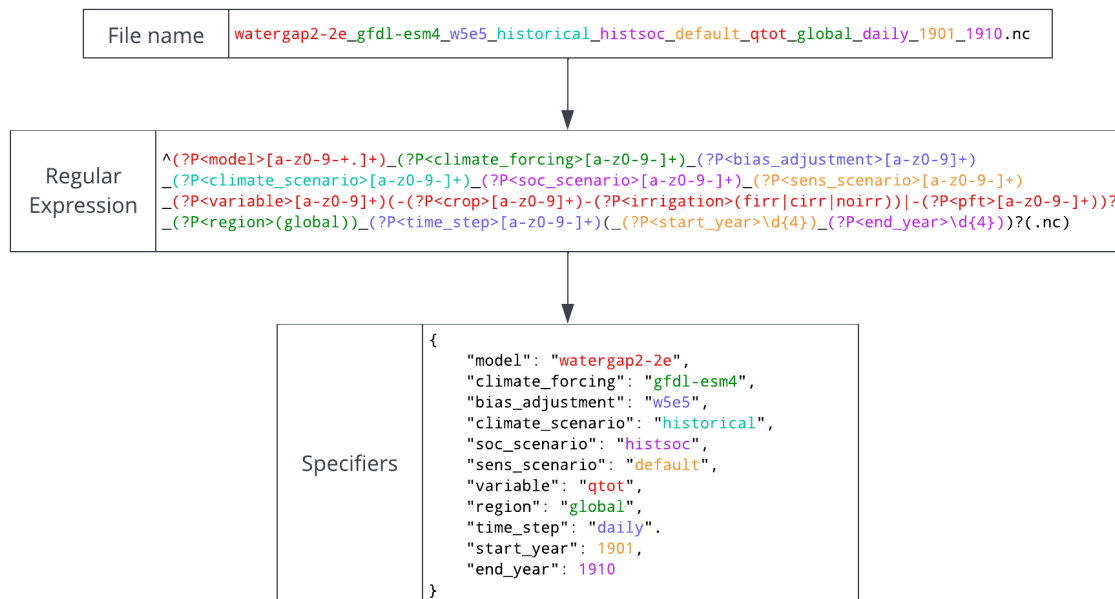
File name

watergap2-2e_gfdl-esm4_w5e5_historical_histsoc_default_qtot_global_daily_1901_1910.nc

Regular Expression

^(?P<model>[a-z0-9-+.]+)_(?P<climate_forcing>[a-z0-9-]+)_(?P<bias_adjustment>[a-z0-9]+)
_(?P<climate_scenario>[a-z0-9-]+)_(?P<soc_scenario>[a-z0-9-]+)_(?P<sens_scenario>[a-z0-9-]+)
_(?P<variable>[a-z0-9]+)(-(?P<crop>[a-z0-9]+)-(?P<irrigation>(firr|cirr|noirr))|-(?P<pft>[a-z0-9-]+))?
_(?P<region>(global))_(?P<time_step>[a-z0-9-]+)(_(?P<start_year>\d{4})_(?P<end_year>\d{4}))?(.nc)

Specifiers

{
"model": "watergap2-2e",
"climate_forcing": "gfdl-esm4",
"bias_adjustment": "w5e5",
"climate_scenario": "historical",
"soc_scenario": "histsoc",
"sens_scenario": "default",
"variable": "qtot",
"region": "global",
"time_step": "daily".
"start_year": 1901,
"end_year": 1910
}